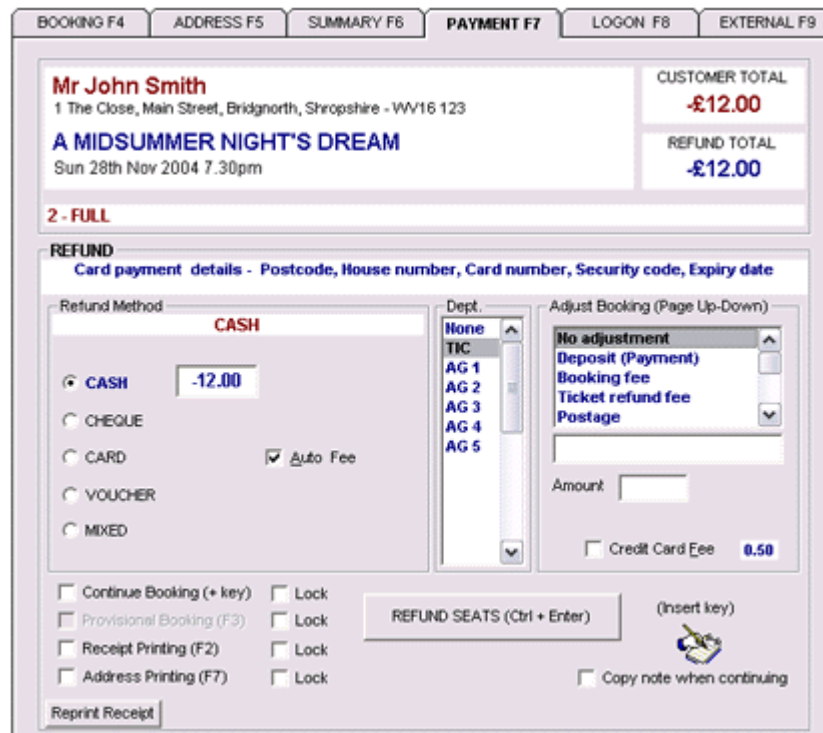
BOOKING F4 | ADDRESS F5 | SUMMARY F6 | PAYMENT F7 | LOGON F8 | EXTERNAL F9

Mr John Smith
1 The Close, Main Street, Bridgnorth, Shropshire - WV16 123

A MIDSUMMER NIGHT'S DREAM
Sun 28th Nov 2004 7.30pm

CUSTOMER TOTAL
-£12.00

REFUND TOTAL
-£12.00

2 - FULL

REFUND
Card payment details - Postcode, House number, Card number, Security code, Expiry date

Refund Method
CASH
CASH -12.00
CHEQUE
CARD
Auto Fee
VOUCHER
MIXED

Dept.
None
TIC
AG 1
AG 2
AG 3
AG 4
AG 5

Adjust Booking (Page Up-Down)
No adjustment
Deposit (Payment)
Booking fee
Ticket refund fee
Postage

Amount

Credit Card Fee 0.50

Continue Booking (+ key) Lock
Provisional Booking (F3) Lock
Receipt Printing (F2) Lock
Address Printing (F7) Lock

REFUND SEATS (Ctrl + Enter)

(Insert key)

Copy note when continuing

Reprint Receipt